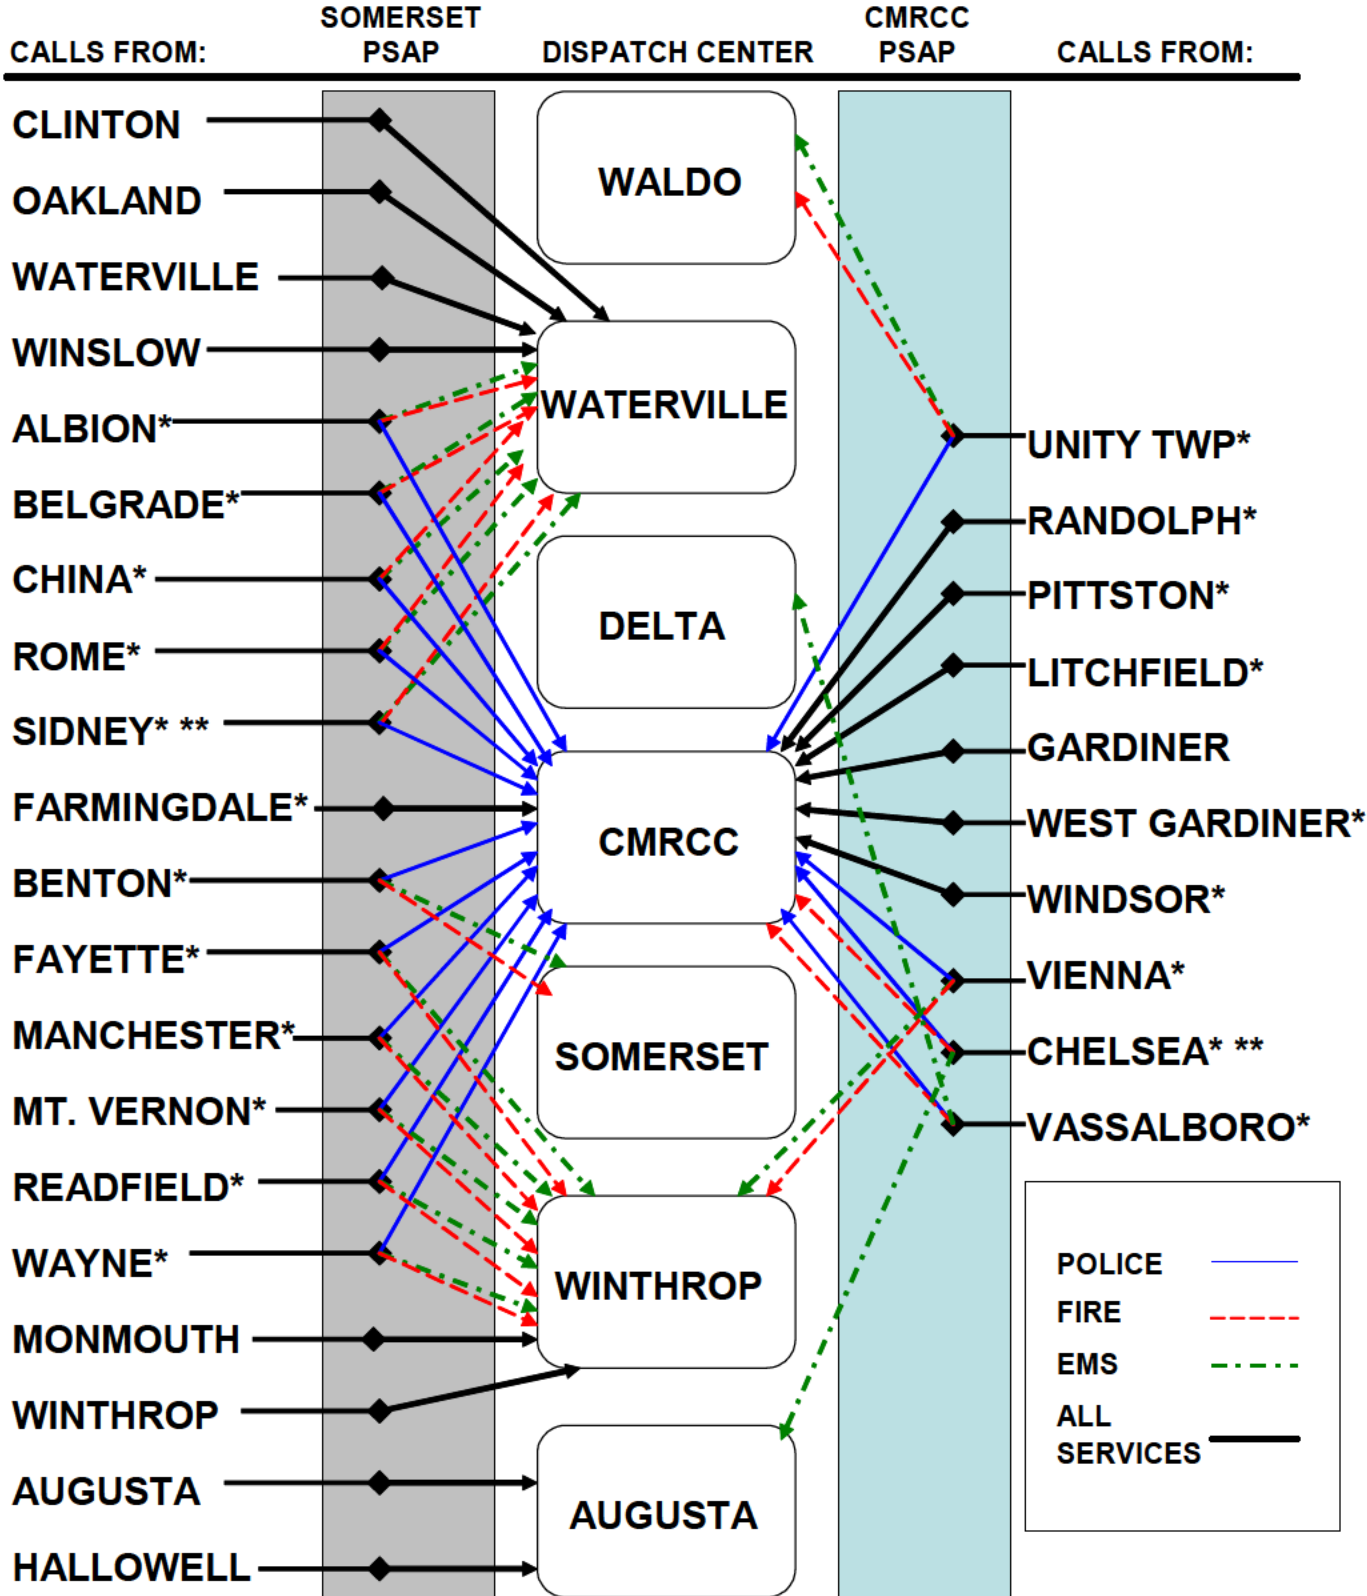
CALLS FROM: SOMERSET PSAP DISPATCH CENTER CMRCC PSAP CALLS FROM:

CLINTON
OAKLAND
WATERVILLE
WINSLOW
ALBION*
BELGRADE*
CHINA*
ROME*
SIDNEY* **
FARMINGDALE*
BENTON*
FAYETTE*
MANCHESTER*
MT. VERNON*
READFIELD*
WAYNE*
MONMOUTH
WINTHROP
AUGUSTA
HALLOWELL

WALDO
WATERVILLE
DELTA
CMRCC
SOMERSET
WINTHROP
AUGUSTA

UNITY TWP*
RANDOLPH*
PITTSTON*
LITCHFIELD*
GARDINER
WEST GARDINER*
WINDSOR*
VIENNA*
CHELSEA* **
VASSALBORO*

POLICE
FIRE
EMS
ALL SERVICES